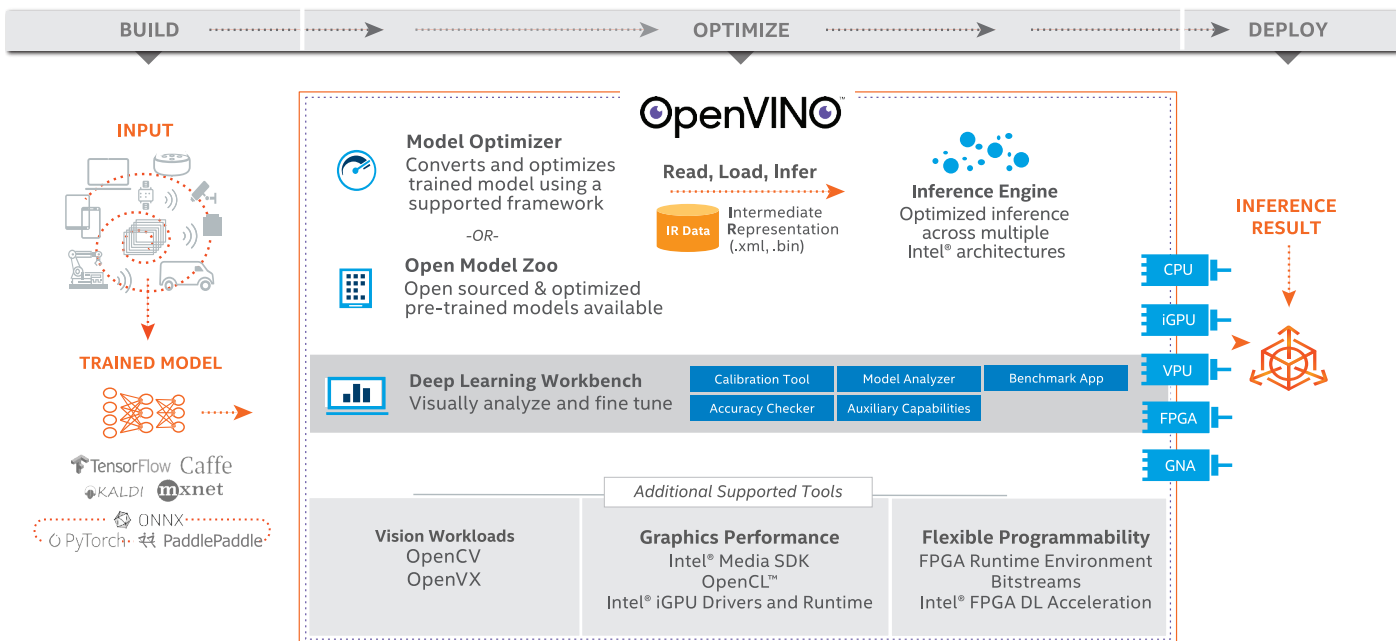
BUILD

OPTIMIZE

DEPLOY

INPUT

TRAINED MODEL

TensorFlow Caffe

KALDI mxnet

ONNX

PyTorch PaddlePaddle

OpenVINO™

Model Optimizer
Converts and optimizes trained model using a supported framework

-OR-

Open Model Zoo
Open sourced & optimized pre-trained models available

Read, Load, Infer

IR Data

Intermediate Representation (.xml, .bin)

Inference Engine
Optimized inference across multiple Intel® architectures

INFERENCE RESULT

CPU

iGPU

VPU

FPGA

GNA

Deep Learning Workbench
Visually analyze and fine tune

| Calibration Tool | Model Analyzer | Benchmark App |
|---|---|---|
| Accuracy Checker | Auxiliary Capabilities | |

Additional Supported Tools

Vision Workloads
OpenCV
OpenVX

Graphics Performance
Intel® Media SDK
OpenCL™
Intel® iGPU Drivers and Runtime

Flexible Programmability
FPGA Runtime Environment
Bitstreams
Intel® FPGA DL Acceleration